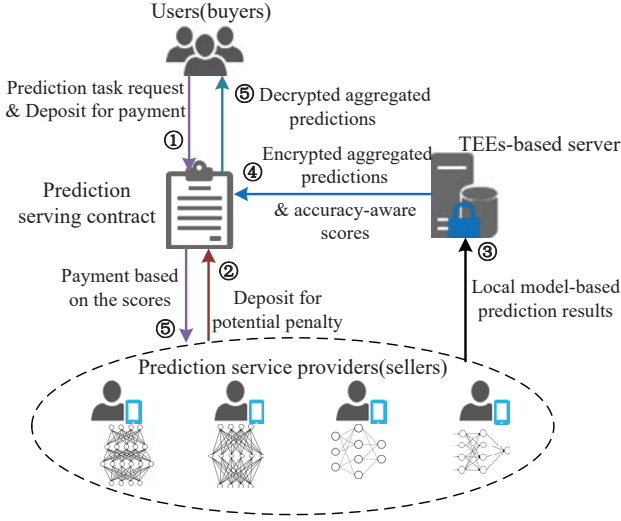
Users(buyers)

Prediction task request & Deposit for payment

①

⑤ Decrypted aggregated predictions

TEEs-based server

④ Encrypted aggregated predictions

& accuracy-aware scores

Prediction serving contract

③

②

Payment based on the scores

⑤

Deposit for potential penalty

Local model-based prediction results

Prediction service providers(sellers)